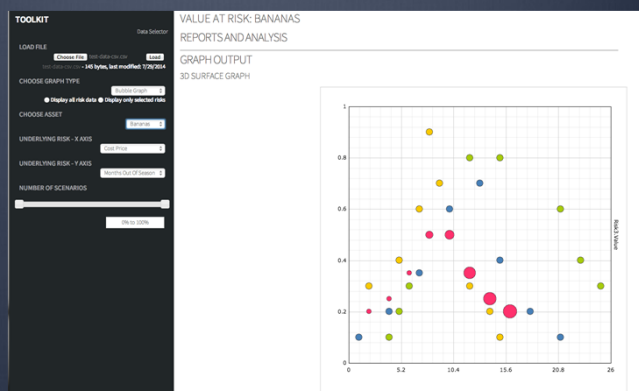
TOOLKIT

Data Selector

LOAD FILE

Choose File risk-data-csv.csv Load

risk-data-csv.csv - 145 bytes, last modified: 7/29/2014

CHOOSE GRAPH TYPE

Bubble Graph

Display all risk data Display only selected risks

CHOOSE ASSET

Bananas

UNDERLYING RISK - X AXIS

Cost Price

UNDERLYING RISK - Y AXIS

Months Out Of Season

NUMBER OF SCENARIOS

0% to 100%

VALUE AT RISK: BANANAS

REPORTS AND ANALYSIS

GRAPH OUTPUT

3D SURFACE GRAPH

1

0.8

0.6

0.4

0.2

0

0

5.2

10.4

15.6

20.8

26

Risk Value